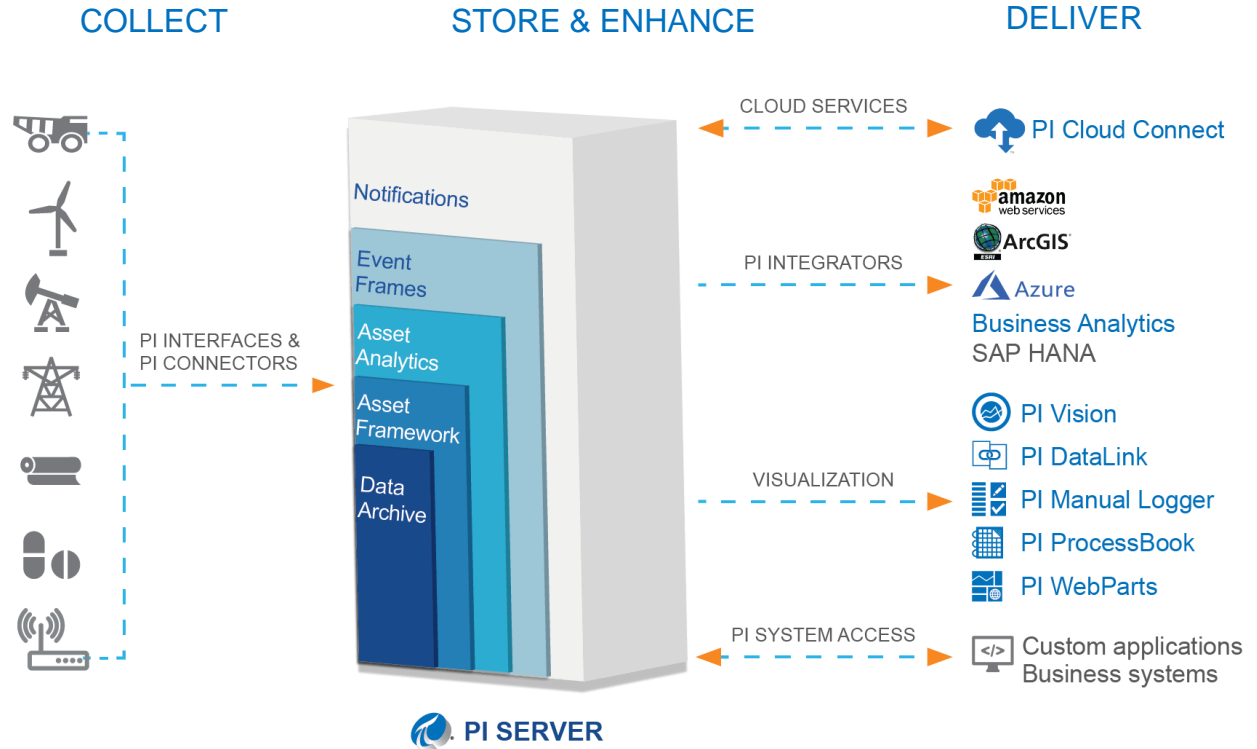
COLLECT

STORE & ENHANCE

DELIVER

PI INTERFACES & PI CONNECTORS

Notifications

Event Frames

Asset Analytics

Asset Framework

Data Archive

PI SERVER

CLOUD SERVICES

PI Cloud Connect

amazon web services

ArcGIS

ESRI

PI INTEGRATORS

Azure

Business Analytics

SAP HANA

PI Vision

PI DataLink

VISUALIZATION

PI Manual Logger

PI ProcessBook

PI WebParts

PI SYSTEM ACCESS

Custom applications
Business systems